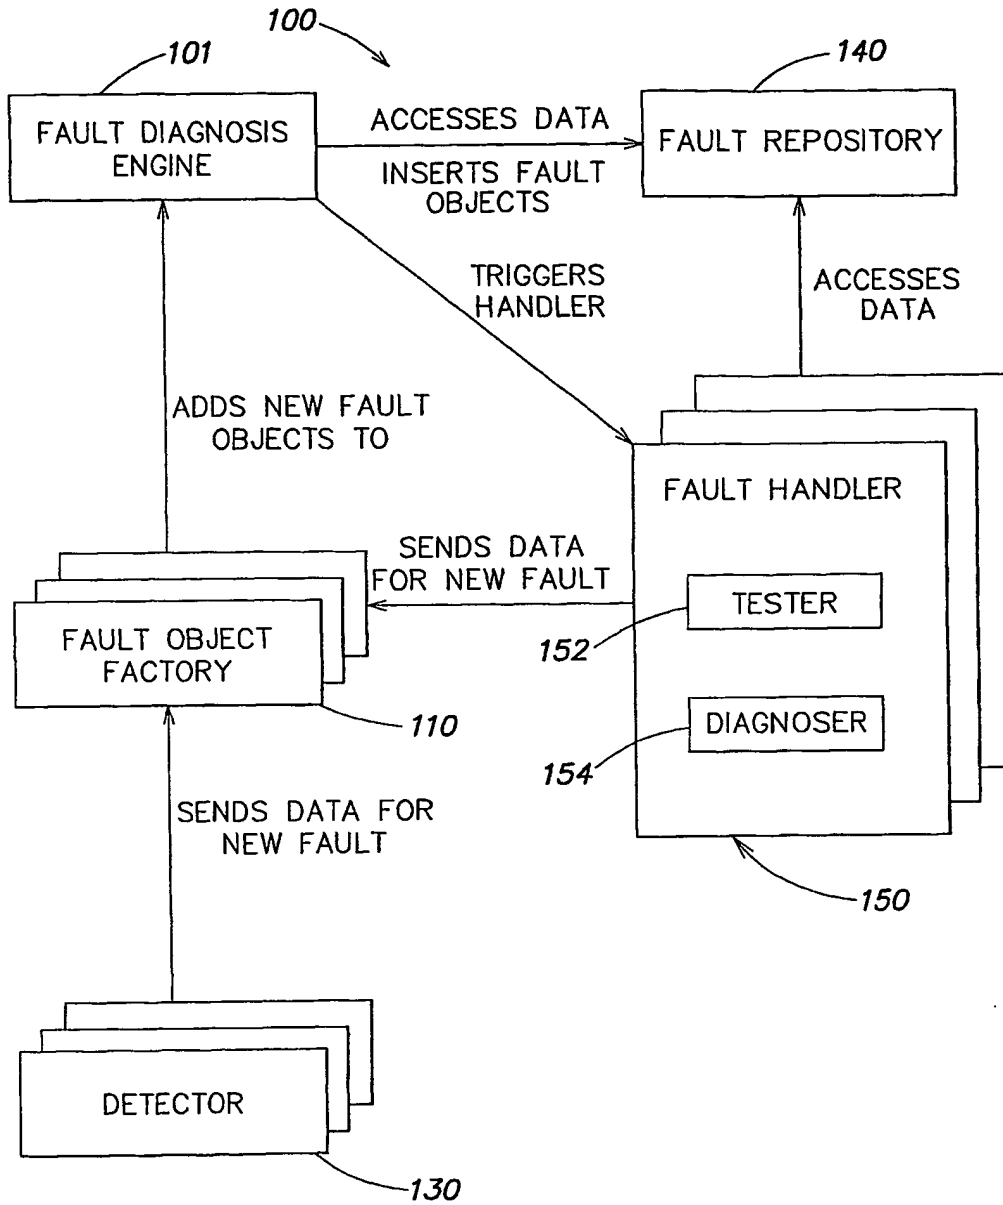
100

101

FAULT DIAGNOSIS ENGINE

ACCESSES DATA

INSERTS FAULT OBJECTS

140

FAULT REPOSITORY

TRIGGERS HANDLER

ACCESSES DATA

ADDS NEW FAULT OBJECTS TO

FAULT HANDLER

SENDS DATA FOR NEW FAULT

TESTER

152

FAULT OBJECT FACTORY

110

DIAGNOSER

154

SENDS DATA FOR NEW FAULT

150

DETECTOR

130